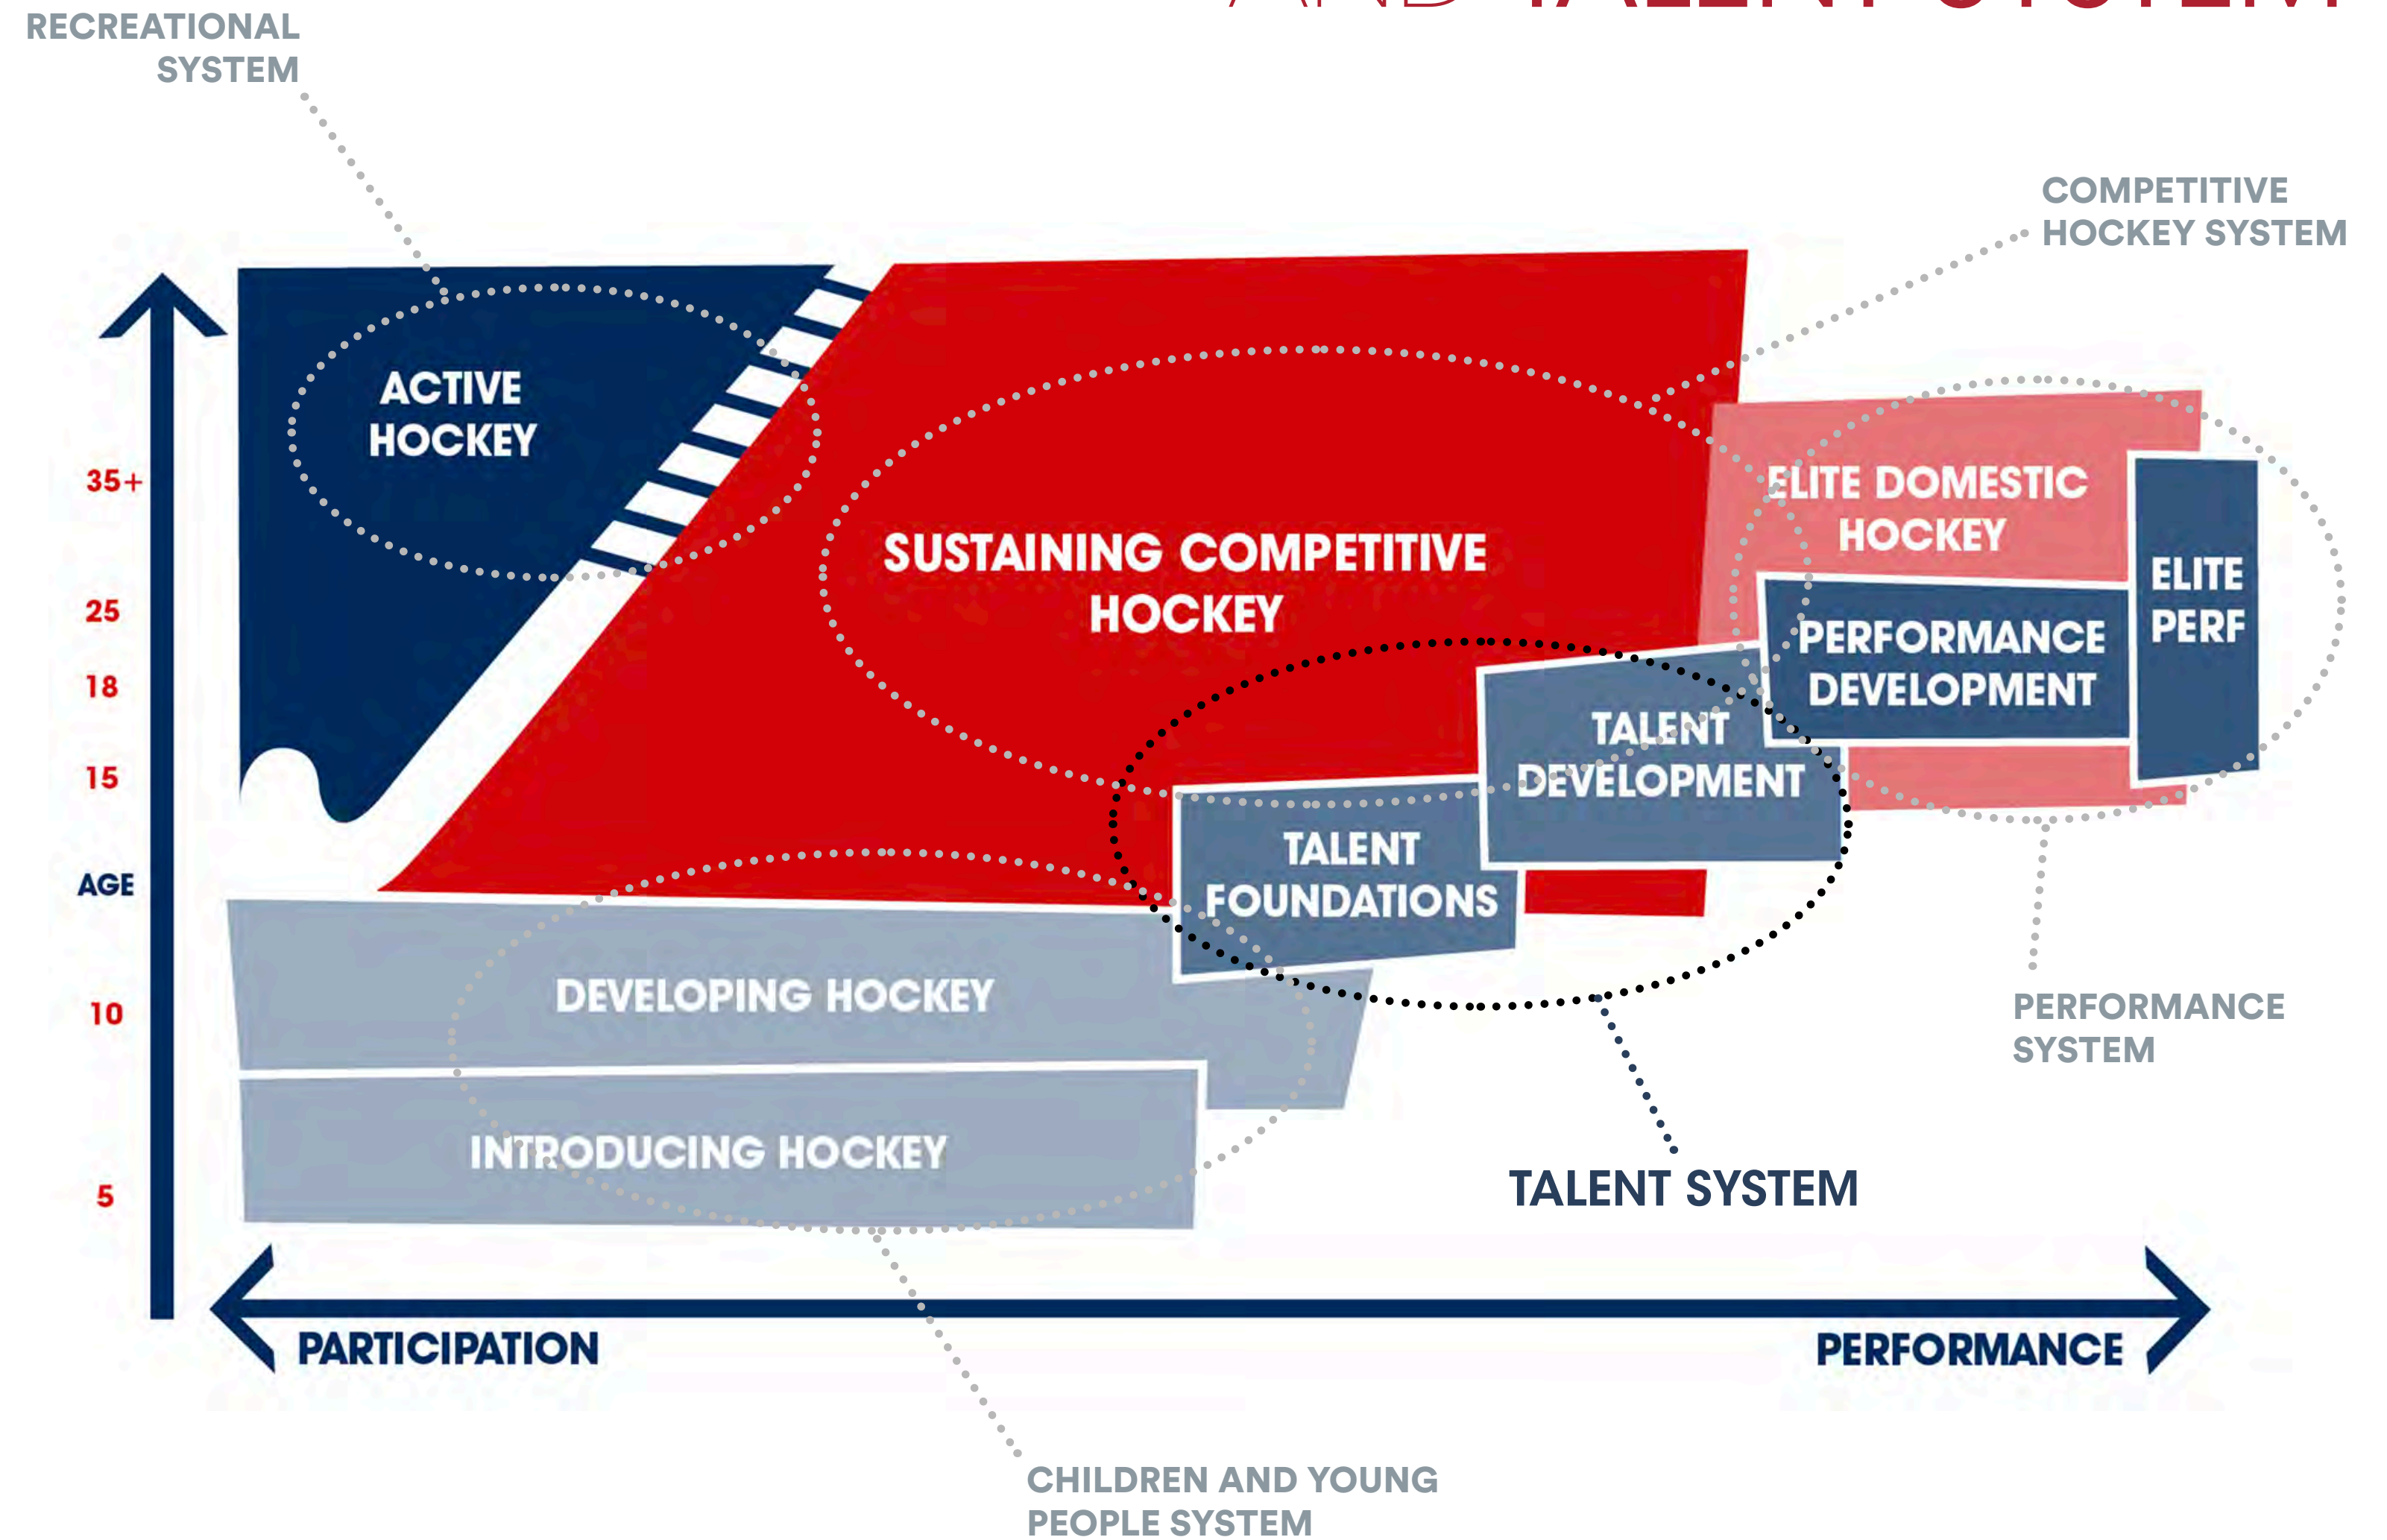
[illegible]

RECREATIONAL SYSTEM

COMPETITIVE HOCKEY SYSTEM

ACTIVE HOCKEY

SUSTAINING COMPETITIVE HOCKEY

ELITE DOMESTIC HOCKEY

ELITE PERF

PERFORMANCE DEVELOPMENT

TALENT DEVELOPMENT

TALENT FOUNDATIONS

35+

25

18

15

AGE

10

5

DEVELOPING HOCKEY

INTRODUCING HOCKEY

PERFORMANCE SYSTEM

TALENT SYSTEM

PARTICIPATION

PERFORMANCE

CHILDREN AND YOUNG PEOPLE SYSTEM